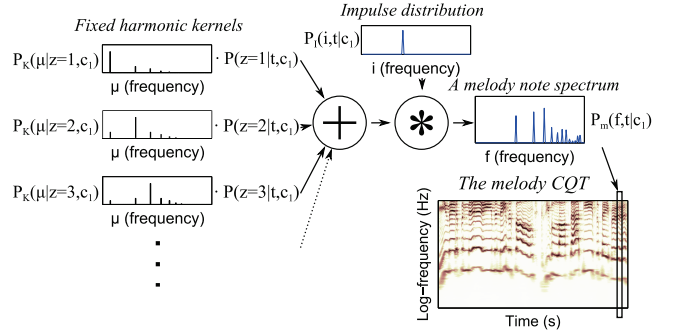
Fixed harmonic kernels

$P_K(\mu|z=1,c_1)$ $\cdot P(z=1|t,c_1)$

μ (frequency)

$P_K(\mu|z=2,c_1)$ $\cdot P(z=2|t,c_1)$

μ (frequency)

$P_K(\mu|z=3,c_1)$ $\cdot P(z=3|t,c_1)$

μ (frequency)

Impulse distribution

$P_I(i,t|c_1)$

i (frequency)

A melody note spectrum

$P_m(f,t|c_1)$

f (frequency)

The melody CQT

Log−frequency (Hz)

Time (s)